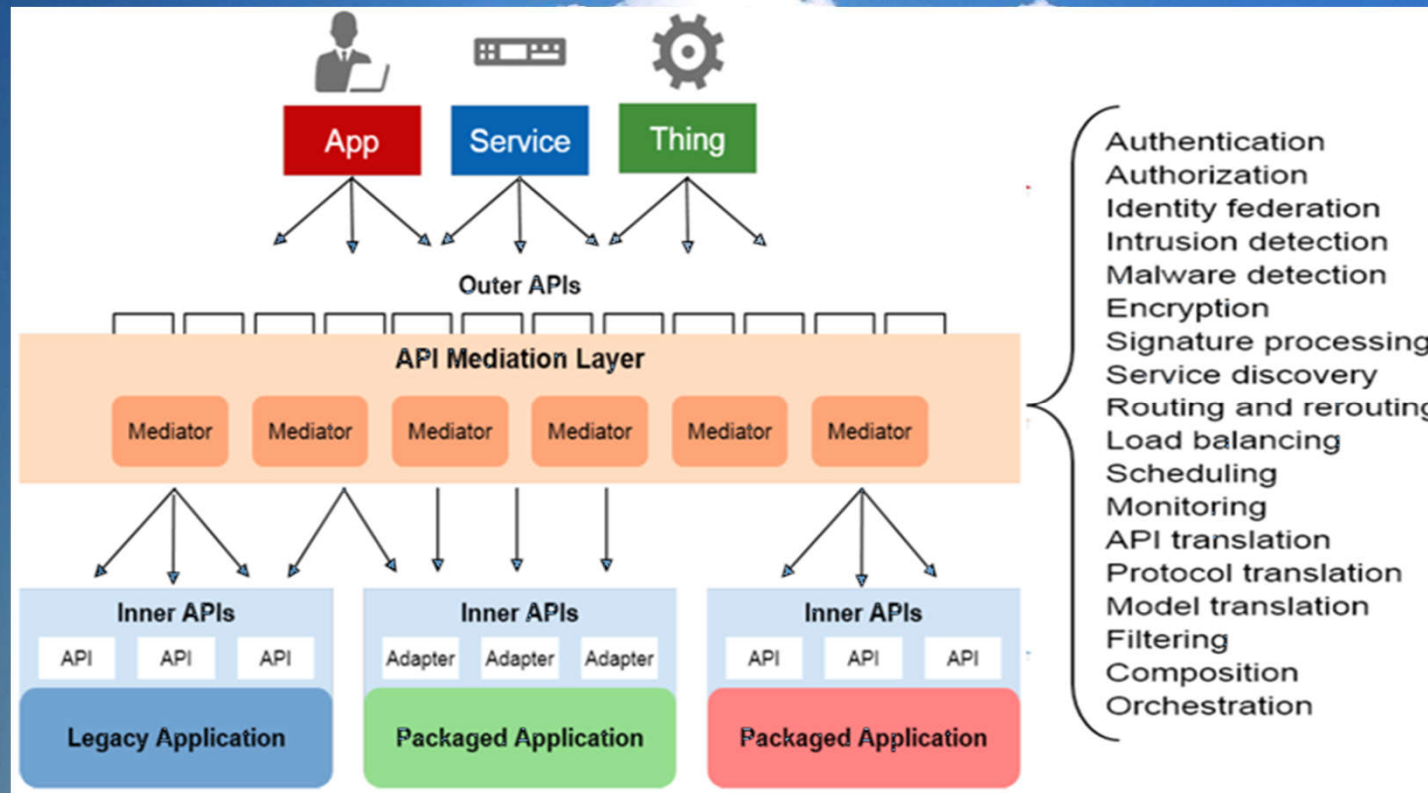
App

Service

Thing

Outer APIs

API Mediation Layer

Mediator

Mediator

Mediator

Mediator

Mediator

Mediator

Inner APIs

API

API

API

Legacy Application

Inner APIs

Adapter

Adapter

Adapter

Packaged Application

Inner APIs

API

API

API

Packaged Application

Authentication
Authorization
Identity federation
Intrusion detection
Malware detection
Encryption
Signature processing
Service discovery
Routing and rerouting
Load balancing
Scheduling
Monitoring
API translation
Protocol translation
Model translation
Filtering
Composition
Orchestration